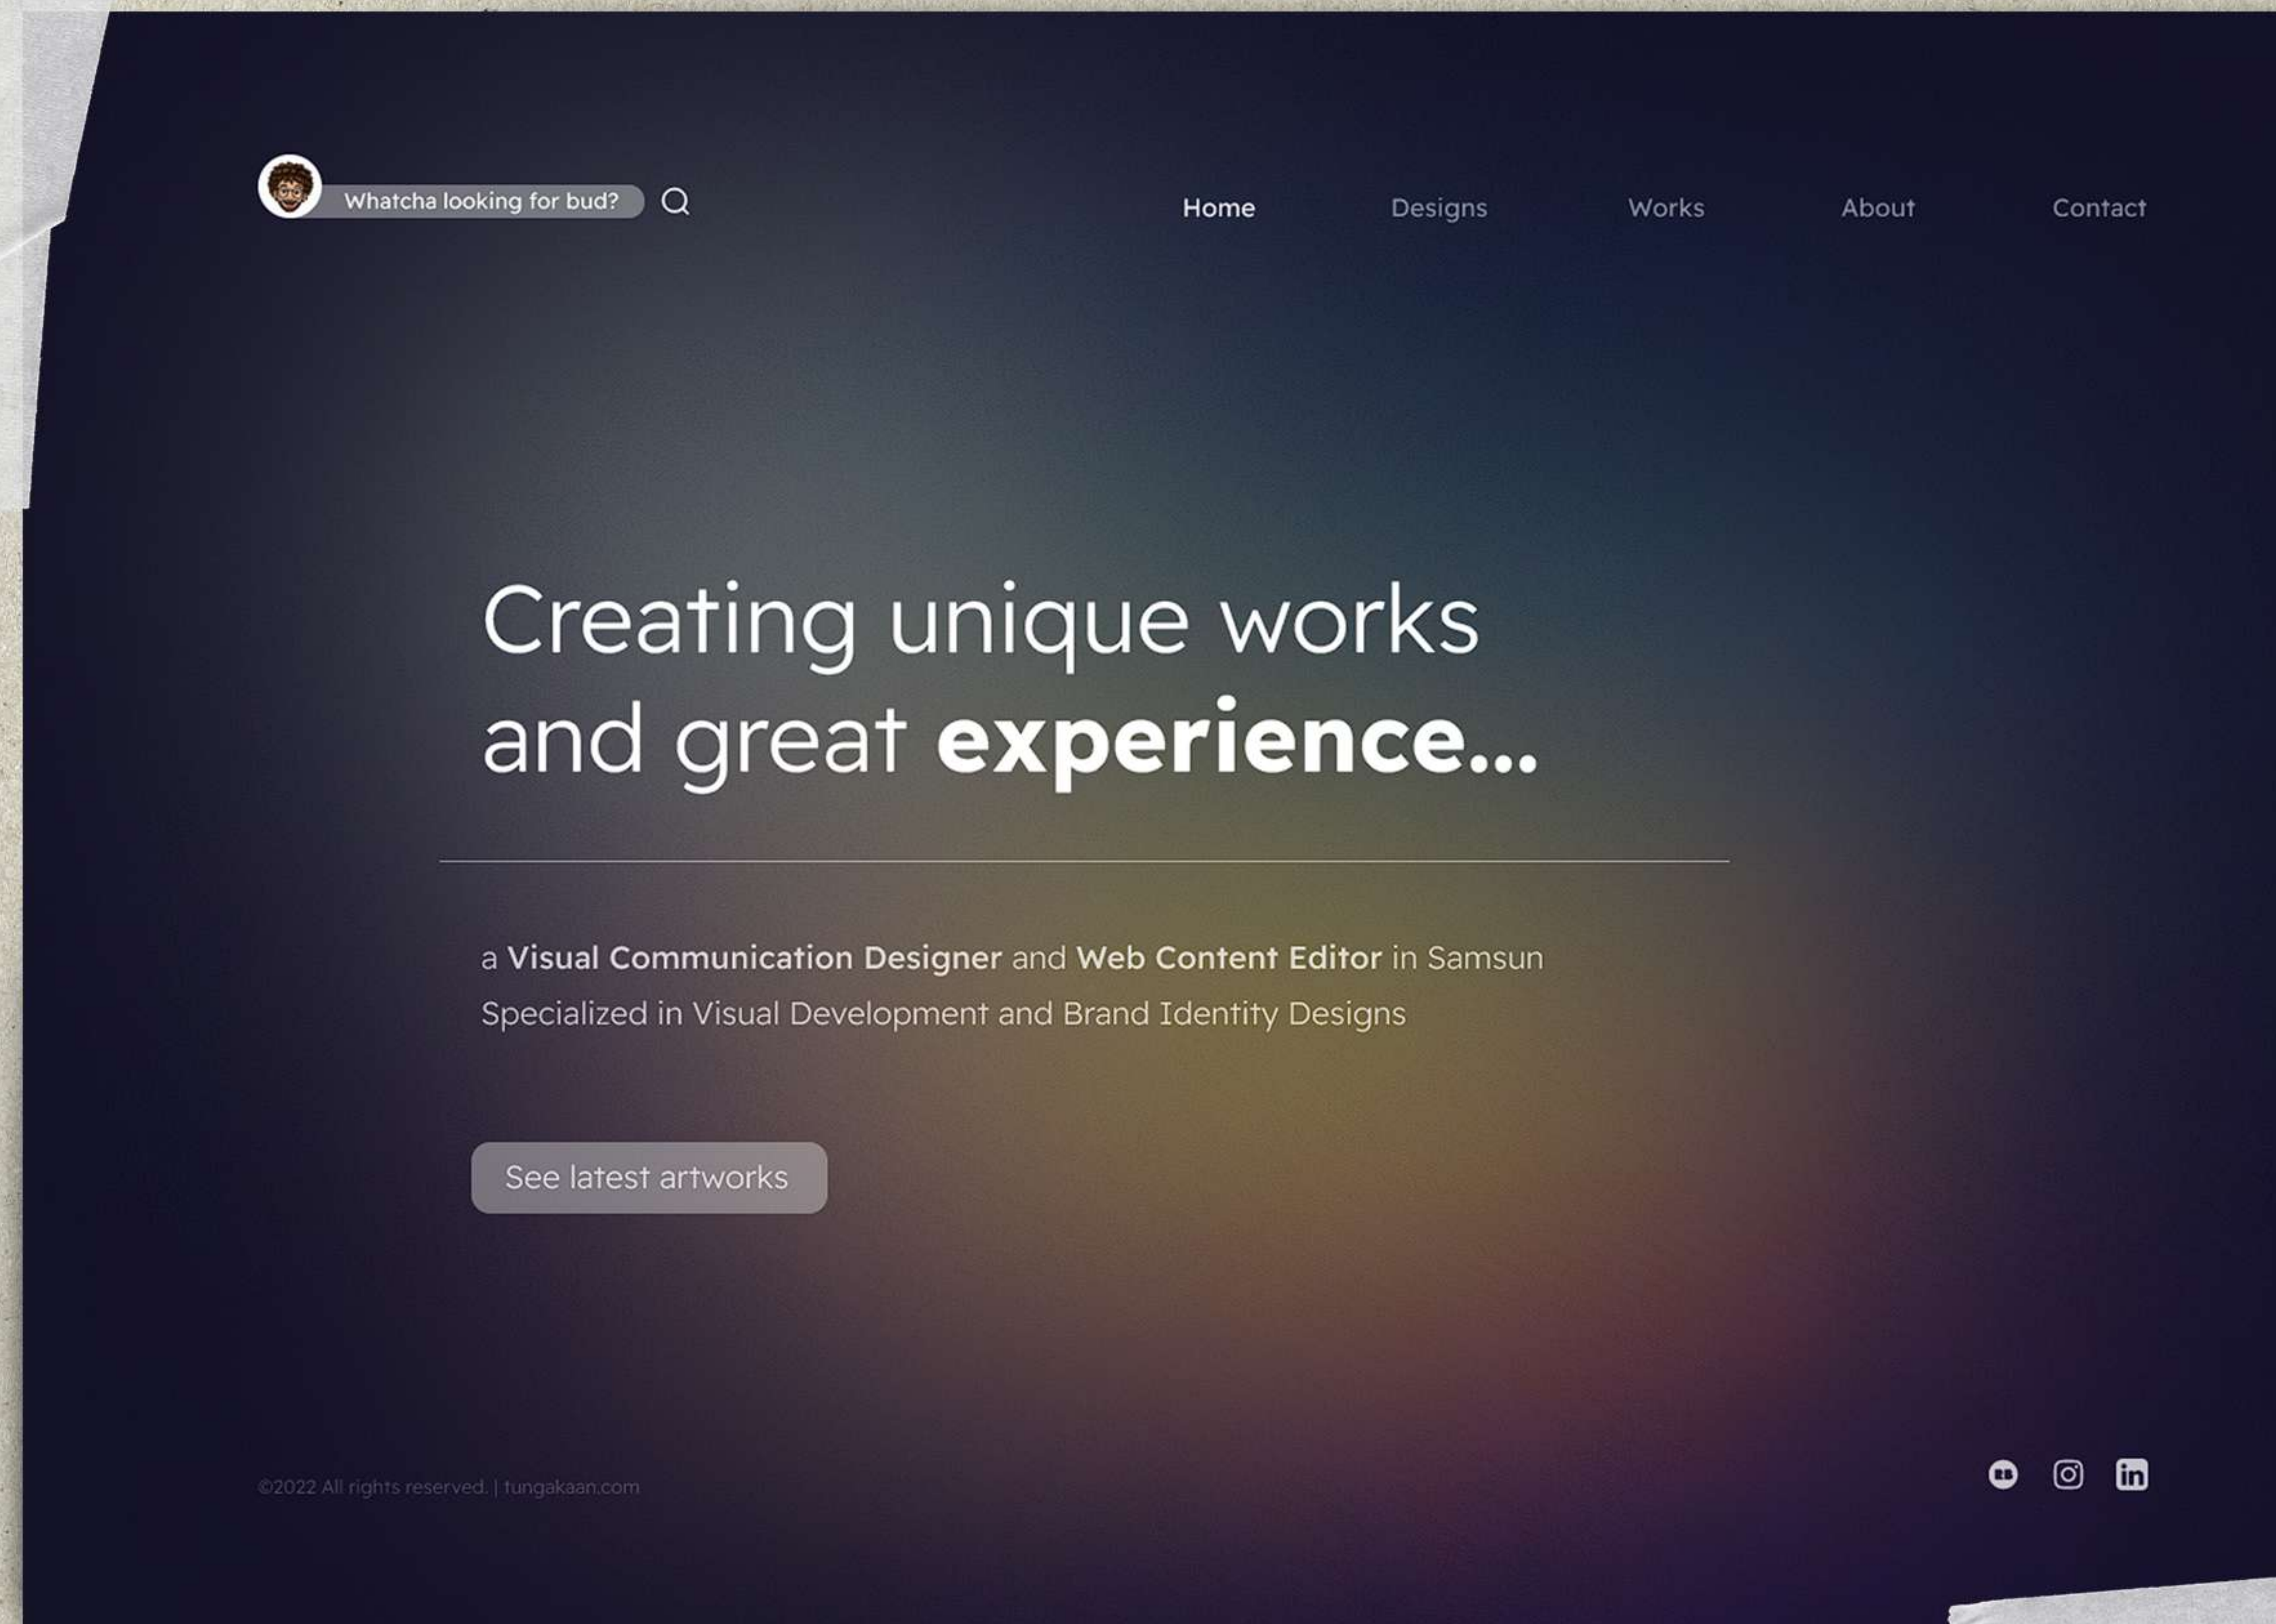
Whatcha looking for bud?

Home Designs Works About Contact

Creating unique works and great **experience...**

a **Visual Communication Designer** and **Web Content Editor** in Samsun
Specialized in Visual Development and Brand Identity Designs

See latest artworks

©2022 All rights reserved. | tungakaan.com